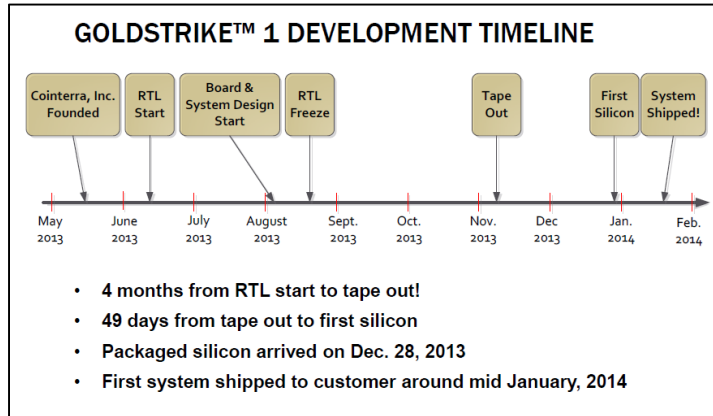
GOLDSTRIKE™ 1 DEVELOPMENT TIMELINE

Cointerra, Inc. Founded

RTL Start

Board & System Design Start

RTL Freeze

Tape Out

First Silicon

System Shipped!

May 2013

June 2013

July 2013

August 2013

Sept. 2013

Oct. 2013

Nov. 2013

Dec 2013

Jan. 2014

Feb. 2014

• 4 months from RTL start to tape out!
• 49 days from tape out to first silicon
• Packaged silicon arrived on Dec. 28, 2013
• First system shipped to customer around mid January, 2014